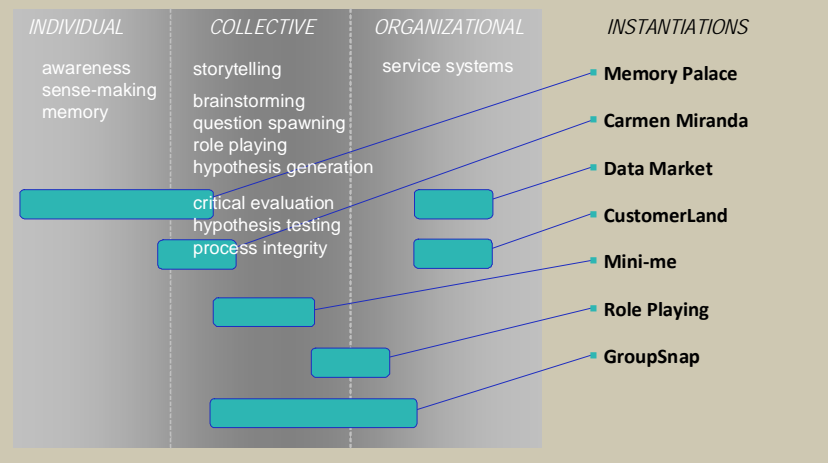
INDIVIDUAL

awareness
sense-making
memory

COLLECTIVE

storytelling

brainstorming
question spawning
role playing
hypothesis generation

critical evaluation
hypothesis testing
process integrity

ORGANIZATIONAL

service systems

INSTANTIATIONS

Memory Palace

Carmen Miranda

Data Market

CustomerLand

Mini-me

Role Playing

GroupSnap